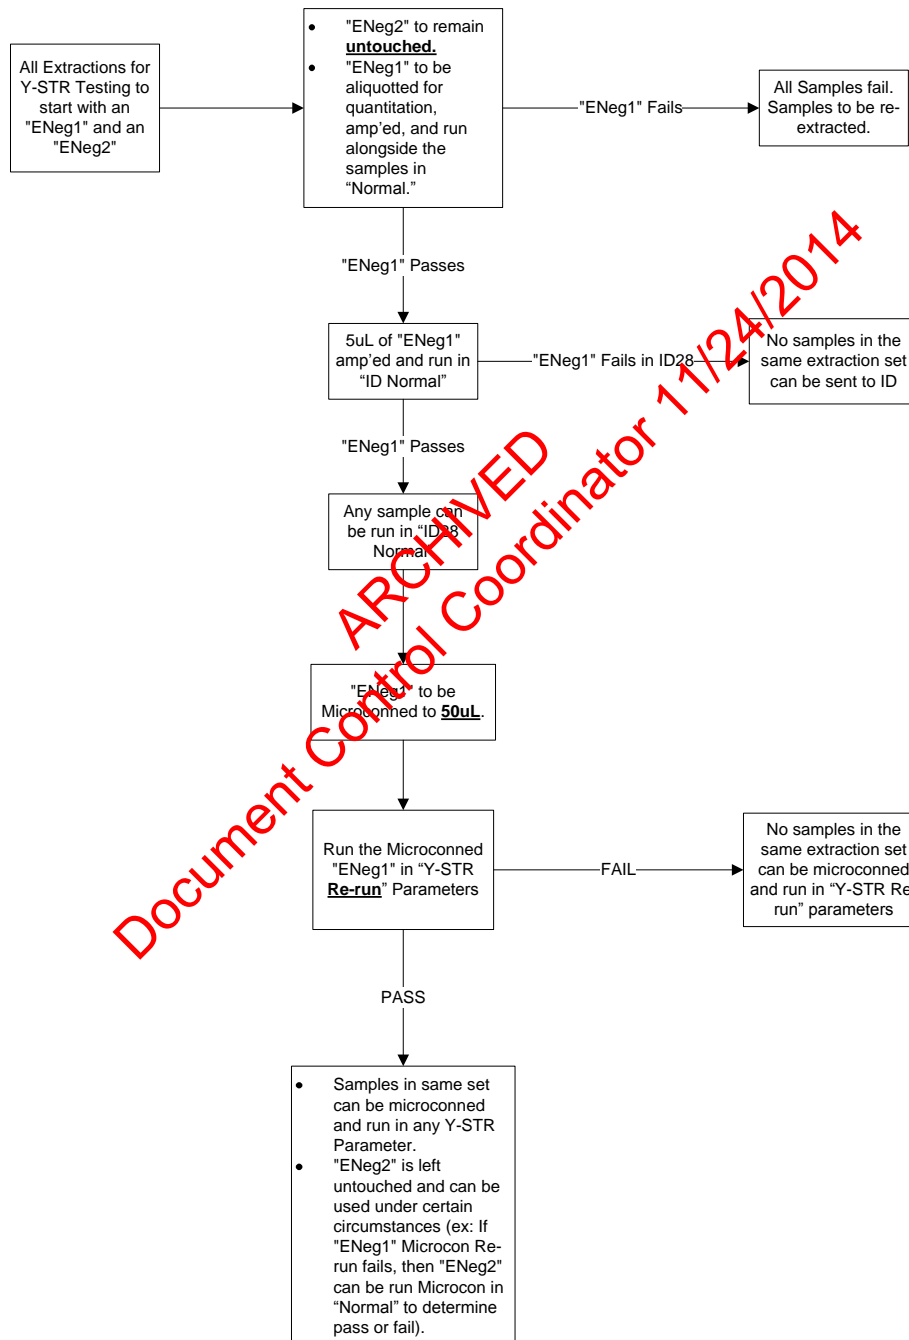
All Extractions for Y-STR Testing to start with an "ENeg1" and an "ENeg2"

- "ENeg2" to remain **untouched.**
- "ENeg1" to be aliquotted for quantitation, amp'ed, and run alongside the samples in "Normal."

"ENeg1" Fails

All Samples fail. Samples to be re-extracted.

"ENeg1" Passes

5uL of "ENeg1" amp'ed and run in "ID Normal"

"ENeg1" Fails in ID28

No samples in the same extraction set can be sent to ID

"ENeg1" Passes

Any sample can be run in "ID28 Normal"

"ENeg1" to be Microconned to **50uL**.

Run the Microconned "ENeg1" in "Y-STR **Re-run**" Parameters

FAIL

No samples in the same extraction set can be microconned and run in "Y-STR Re-run" parameters

PASS

- Samples in same set can be microconned and run in any Y-STR Parameter.
- "ENeg2" is left untouched and can be used under certain circumstances (ex: If "ENeg1" Microcon Re-run fails, then "ENeg2" can be run Microcon in "Normal" to determine pass or fail).

ARCHIVED
Document Control Coordinator 11/24/2014